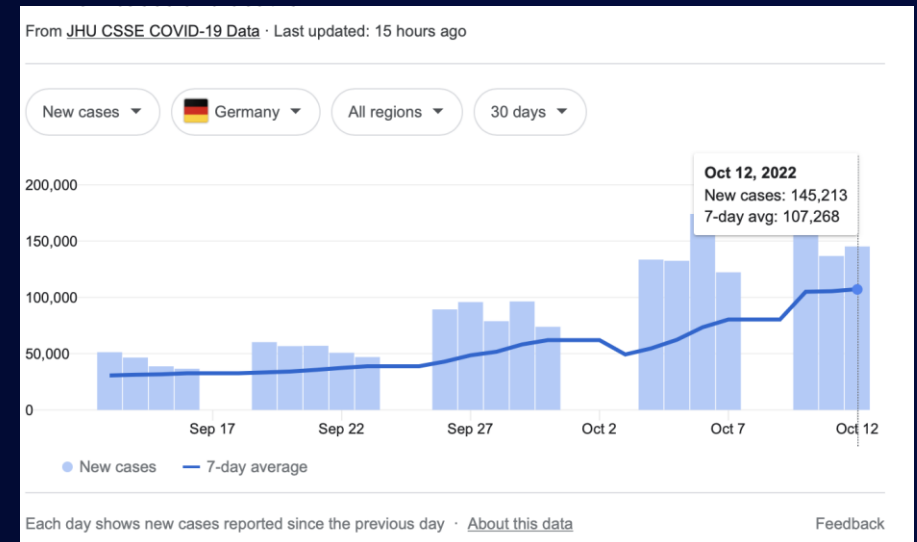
From JHU CSSE COVID-19 Data · Last updated: 15 hours ago

New cases
Germany
All regions
30 days

Oct 12, 2022
New cases: 145,213
7-day avg: 107,268

200,000
150,000
100,000
50,000
0

Sep 17
Sep 22
Sep 27
Oct 2
Oct 7
Oct 12

New cases
7-day average

Each day shows new cases reported since the previous day · About this data

Feedback